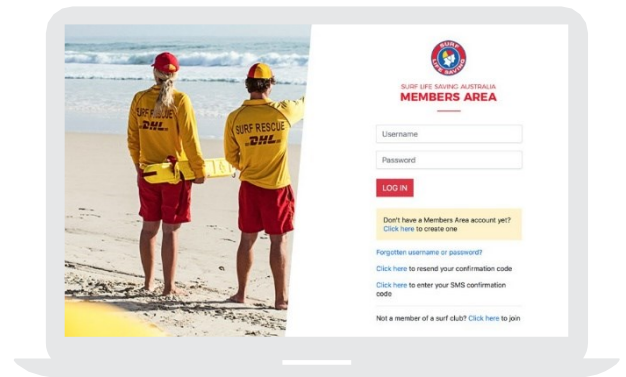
SURF RESCUE
DHL
SURF RESCUE
DHL

SURF LIFE SAVING

SURF LIFE SAVING AUSTRALIA
MEMBERS AREA

Username

Password

LOG IN

Don't have a Members Area account yet? Click here to create one

Forgotten username or password?

Click here to resend your confirmation code

Click here to enter your SMS confirmation code

Not a member of a surf club? Click here to join